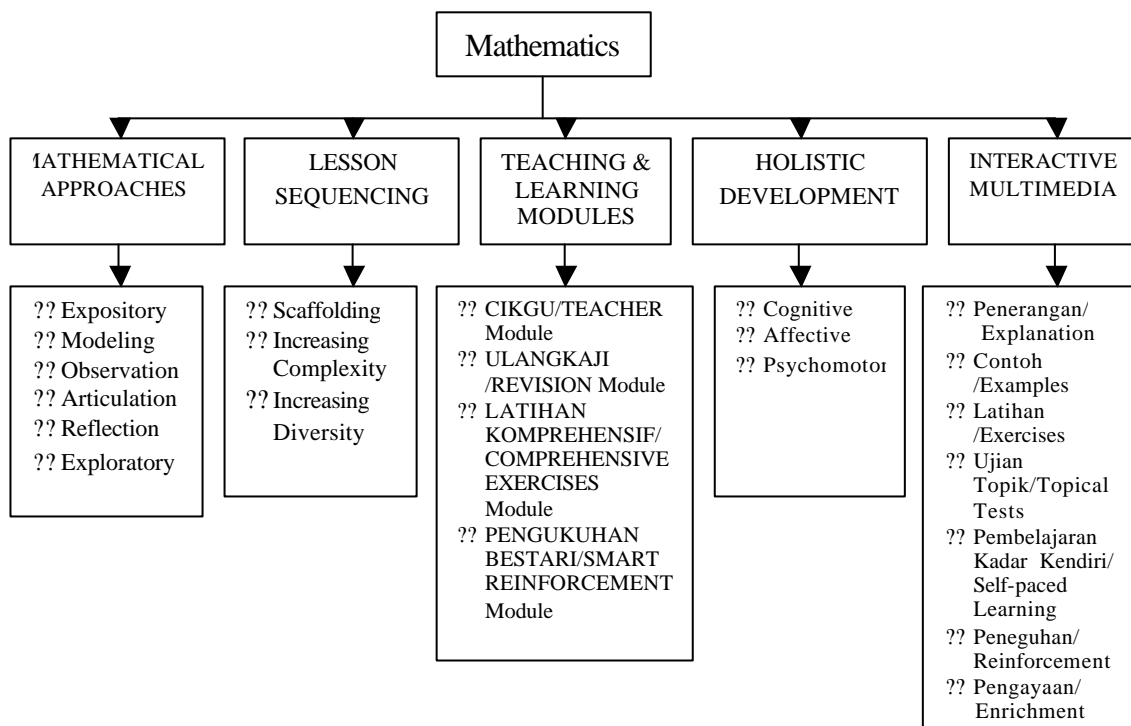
Mathematics

MATHEMATICAL APPROACHES

?? Expository
?? Modeling
?? Observation
?? Articulation
?? Reflection
?? Exploratory

LESSON SEQUENCING

?? Scaffolding
?? Increasing Complexity
?? Increasing Diversity

TEACHING & LEARNING MODULES

?? CIKGU/TEACHER Module
?? ULANGKAJI /REVISION Module
?? LATIHAN KOMPREHENSIF/ COMPREHENSIVE EXERCISES Module
?? PENGUKUHAN BESTARI/SMART REINFORCEMENT Module

HOLISTIC DEVELOPMENT

?? Cognitive
?? Affective
?? Psychomotor

INTERACTIVE MULTIMEDIA

?? Penerangan/ Explanation
?? Contoh /Examples
?? Latihan /Exercises
?? Ujian Topik/Topical Tests
?? Pembelajaran Kadar Kendiri/ Self-paced Learning
?? Peneguhan/ Reinforcement
?? Pengayaan/ Enrichment